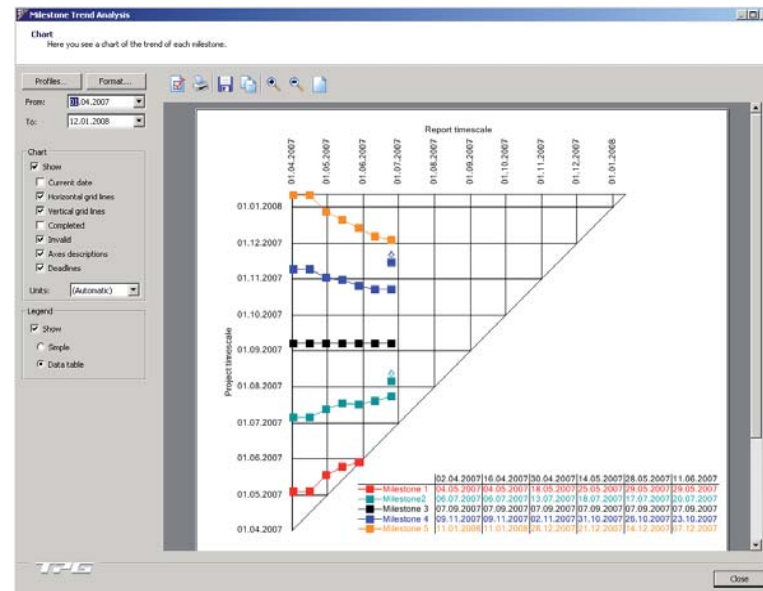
Milestone Trend Analysis

Chart
Here you see a chart of the trend of each milestone.

Profiles... Format...
From: 01.04.2007
To: 12.01.2008

Chart
Show
Current date
Horizontal grid lines
Vertical grid lines
Completed
Invalid
Axes descriptions
Deadlines
Units: (Automatic)

Legend
Show
Simple
Data table

Report timescale
01.04.2007 01.05.2007 01.06.2007 01.07.2007 01.08.2007 01.09.2007 01.10.2007 01.11.2007 01.12.2007 01.01.2008

Project timescale
01.01.2008
01.12.2007
01.11.2007
01.10.2007
01.09.2007
01.08.2007
01.07.2007
01.06.2007
01.05.2007
01.04.2007

| | 02.04.2007 | 16.04.2007 | 30.04.2007 | 14.05.2007 | 28.05.2007 | 11.06.2007 |
|---|---|---|---|---|---|---|
| Milestone 1 | 04.05.2007 | 04.05.2007 | 18.05.2007 | 25.05.2007 | 29.05.2007 | 29.05.2007 |
| Milestone2 | 06.07.2007 | 06.07.2007 | 13.07.2007 | 18.07.2007 | 17.07.2007 | 20.07.2007 |
| Milestone 3 | 07.09.2007 | 07.09.2007 | 07.09.2007 | 07.09.2007 | 07.09.2007 | 07.09.2007 |
| Milestone 4 | 09.11.2007 | 09.11.2007 | 02.11.2007 | 31.10.2007 | 26.10.2007 | 23.10.2007 |
| Milestone 5 | 11.01.2008 | 11.01.2008 | 28.12.2007 | 21.12.2007 | 14.12.2007 | 07.12.2007 |

TPG
Close